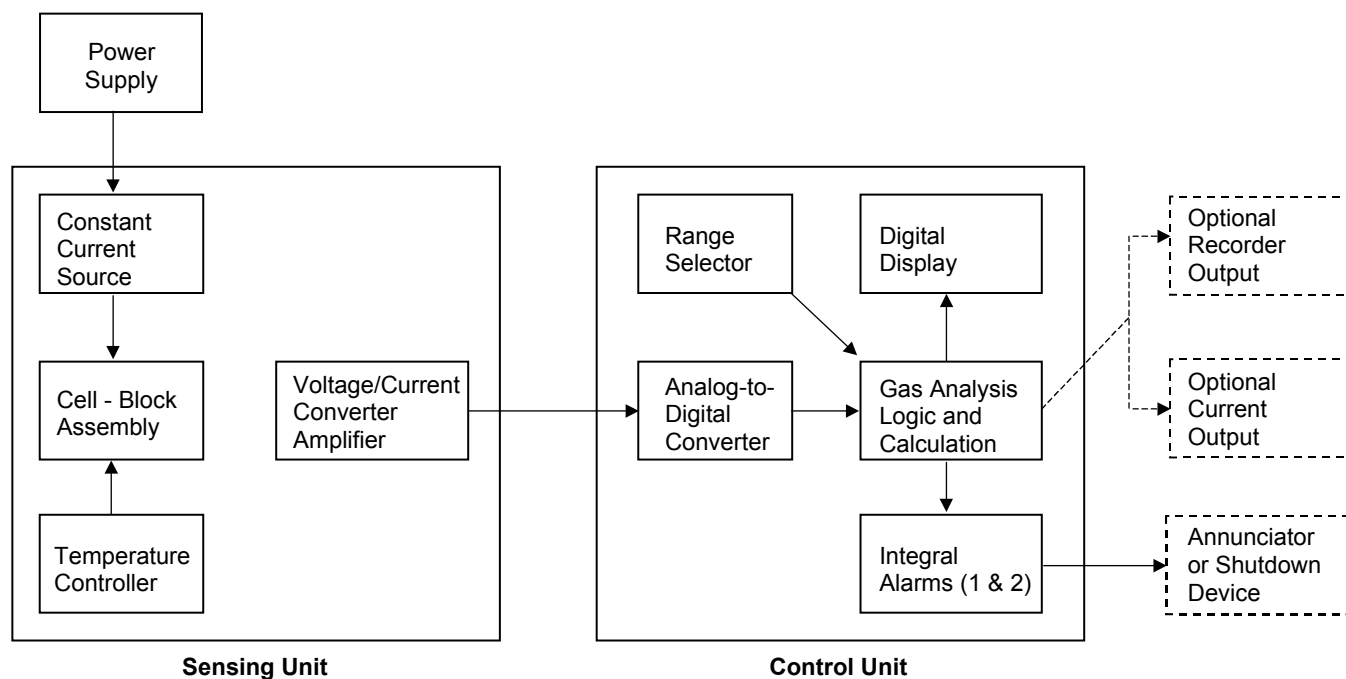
Power Supply

Constant Current Source

Cell - Block Assembly

Temperature Controller

Voltage/Current Converter Amplifier

Sensing Unit

Range Selector

Digital Display

Analog-to-Digital Converter

Gas Analysis Logic and Calculation

Integral Alarms (1 & 2)

Control Unit

Optional Recorder Output

Optional Current Output

Annunciator or Shutdown Device